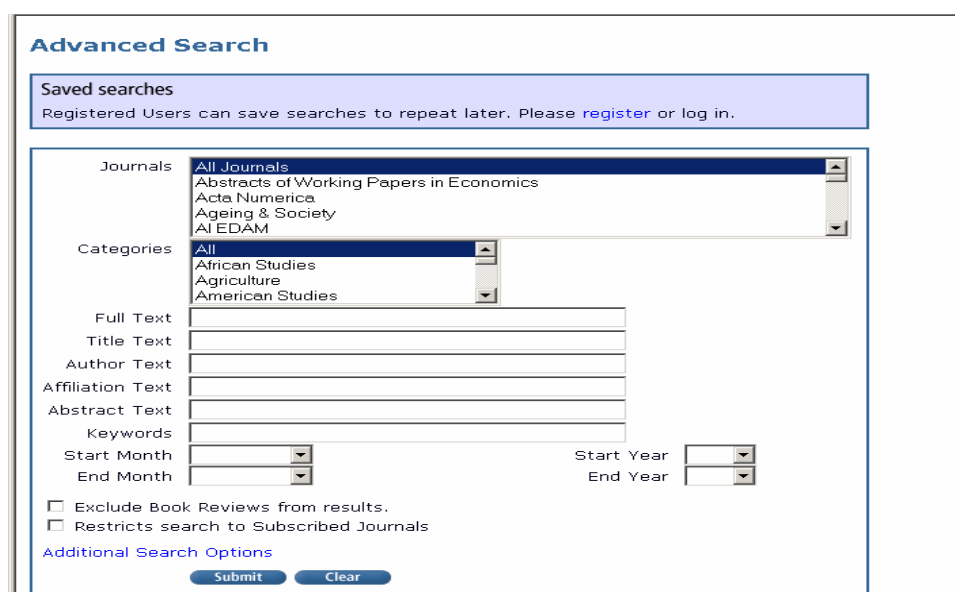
Advanced Search

Saved searches

Registered Users can save searches to repeat later. Please register or log in.

Journals
All Journals
Abstracts of Working Papers in Economics
Acta Numerica
Ageing & Society
AI EDAM

Categories
All
African Studies
Agriculture
American Studies

Full Text
Title Text
Author Text
Affiliation Text
Abstract Text
Keywords
Start Month
End Month
Start Year
End Year

Exclude Book Reviews from results.
Restricts search to Subscribed Journals

Additional Search Options

Submit
Clear